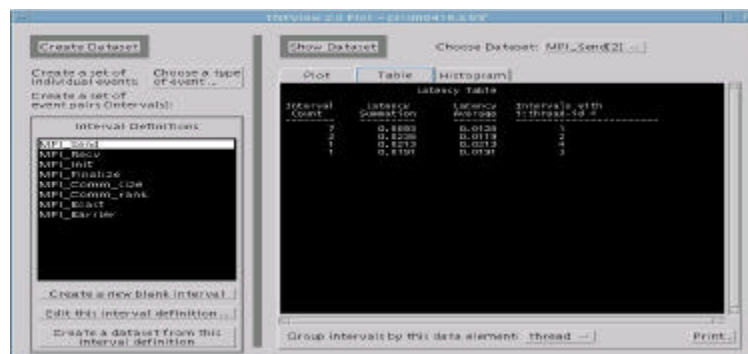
Interview 2.0 Plot - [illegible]

Create Dataset

Create a set of individual events

Choose a type of event...

Create a set of event pairs (intervals):

Interval Definitions

MPI_Send
MPI_Recv
MPI_Init
MPI_Finalize
MPI_Comm_size
MPI_Comm_rank
MPI_Bcast
MPI_Barrier

Create a new blank interval

Edit this interval definition...

Create a dataset from this interval definition

Show Dataset

Choose Dataset: MPI_Send[2]

Plot

Table

Histogram

Latency Table

| Interval Count | Latency Summation | Latency Average | Intervals with 1:thread-id = |
|---|---|---|---|
| 7 | 0.0883 | 0.0126 | 1 |
| 2 | 0.0238 | 0.0119 | 2 |
| 1 | 0.0213 | 0.0213 | 4 |
| 1 | 0.0131 | 0.0131 | 3 |

Group intervals by this data element: thread

Print...